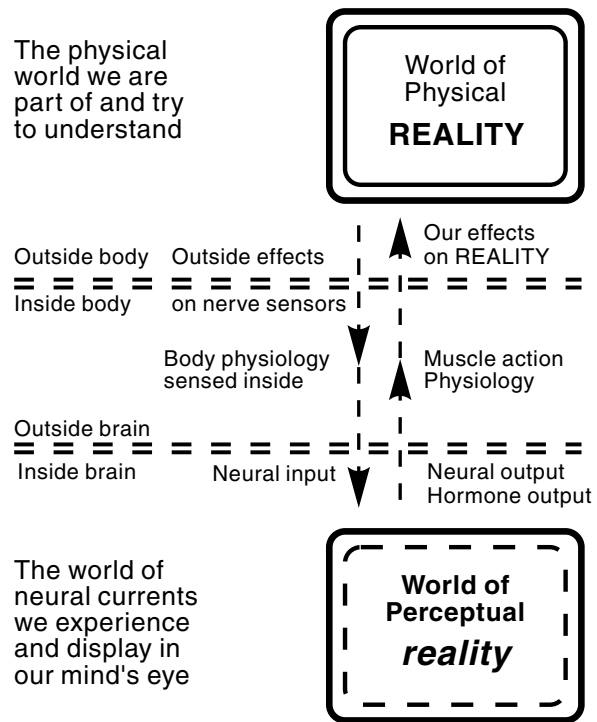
The physical world we are part of and try to understand

World of Physical REALITY

Outside body
Inside body

Outside effects on nerve sensors

Our effects on REALITY

Body physiology sensed inside

Muscle action Physiology

Outside brain
Inside brain

Neural input

Neural output Hormone output

The world of neural currents we experience and display in our mind's eye

World of Perceptual *reality*